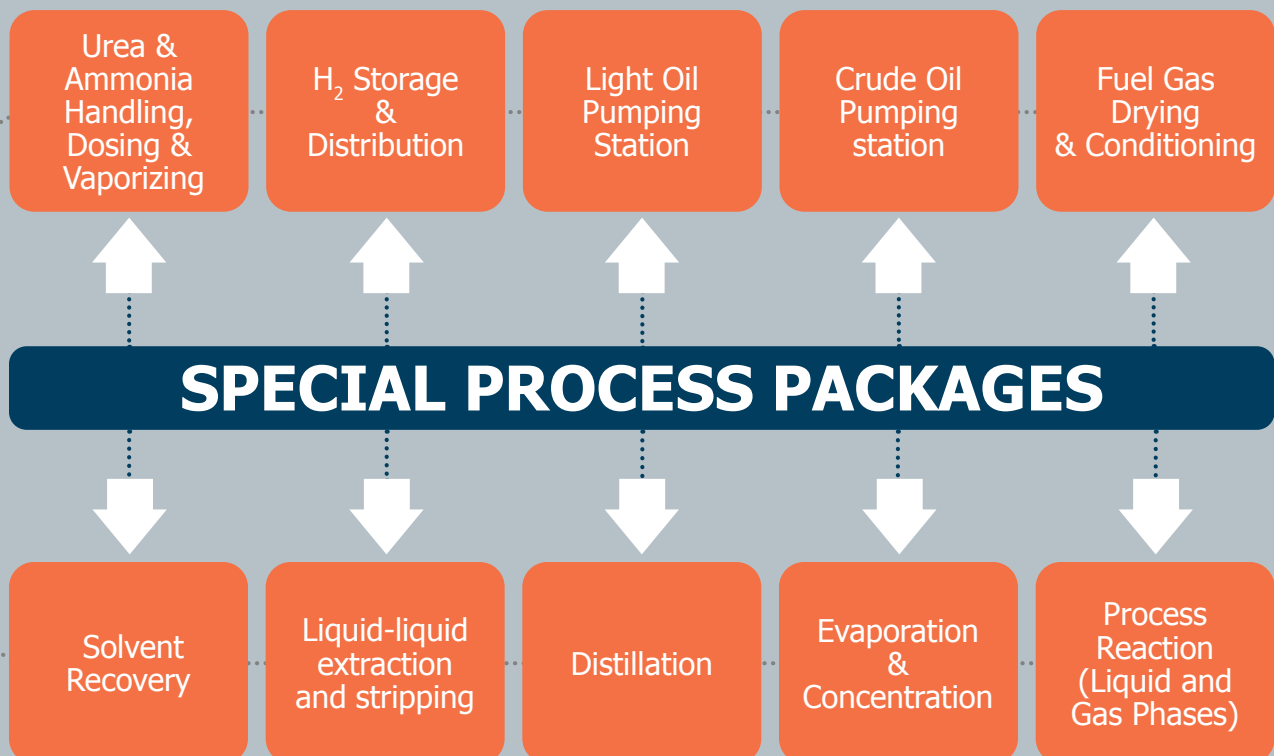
Urea & Ammonia Handling, Dosing & Vaporizing

$H_2$ Storage & Distribution

Light Oil Pumping Station

Crude Oil Pumping station

Fuel Gas Drying & Conditioning

SPECIAL PROCESS PACKAGES

Solvent Recovery

Liquid-liquid extraction and stripping

Distillation

Evaporation & Concentration

Process Reaction (Liquid and Gas Phases)